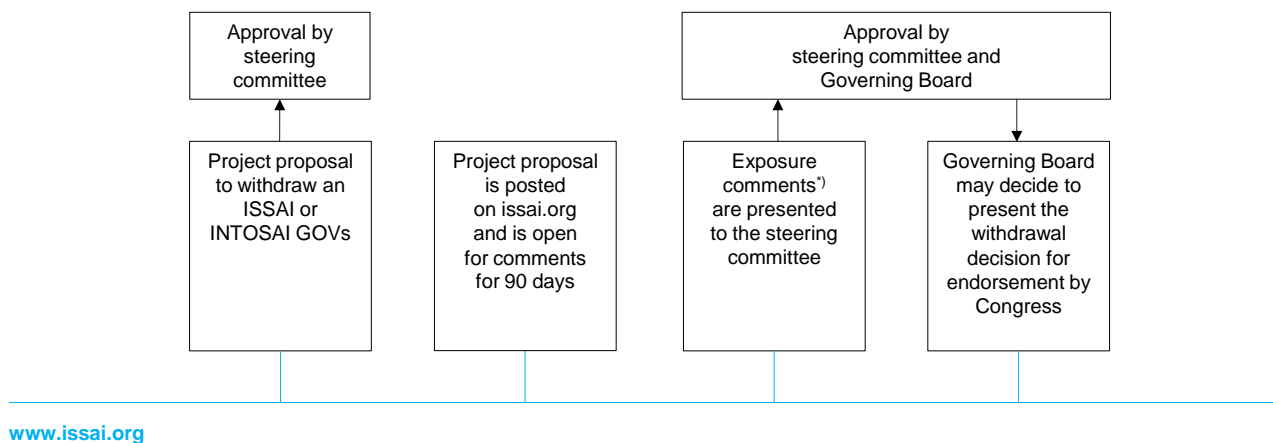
Approval by steering committee

Approval by steering committee and Governing Board

Project proposal to withdraw an ISSAI or INTOSAI GOVs

Project proposal is posted on issai.org and is open for comments for 90 days

Exposure comments$^{*)}$ are presented to the steering committee

Governing Board may decide to present the withdrawal decision for endorsement by Congress

www.issai.org